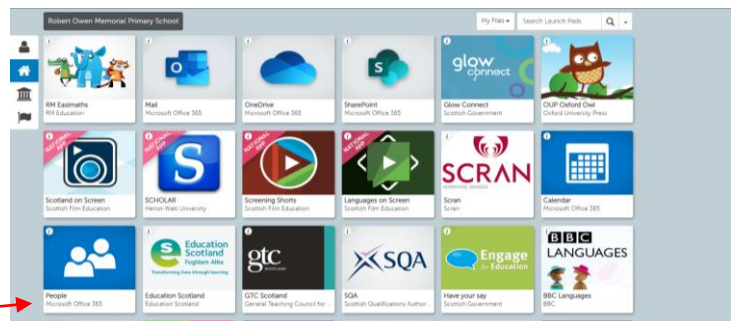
Robert Owen Memorial Primary School

My Files ▾
Search Launch Pads

RM Easimaths
RM Education

Mail
Microsoft Office 365

OneDrive
Microsoft Office 365

SharePoint
Microsoft Office 365

glow connect
Glow Connect
Scottish Government

OUP Oxford Owl
Oxford University Press

NATIONAL APP
Scotland on Screen
Scottish Film Education

NATIONAL APP
SCHOLAR
Heriot-Watt University

NATIONAL APP
Screening Shorts
Scottish Film Education

NATIONAL APP
Languages on Screen
Scottish Film Education

SCRAN
LEARNING IMAGES
Scran
Scran

Calendar
Microsoft Office 365

People
Microsoft Office 365

Education Scotland
Foghlam Alba
Transforming lives through learning
Education Scotland
Education Scotland

gtc
SCOTLAND
GTC Scotland
General Teaching Council for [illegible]

SQA
SQA
Scottish Qualifications Author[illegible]

Engage for Education
Have your say
Scottish Government

BBC
LANGUAGES
BBC Languages
BBC